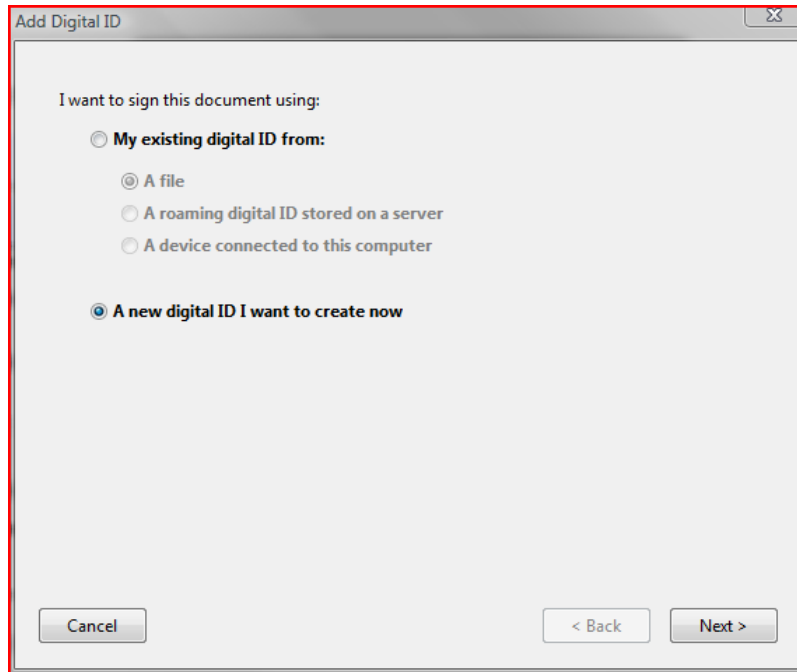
Add Digital ID

I want to sign this document using:

My existing digital ID from:

A file

A roaming digital ID stored on a server

A device connected to this computer

A new digital ID I want to create now

Cancel

< Back

Next >